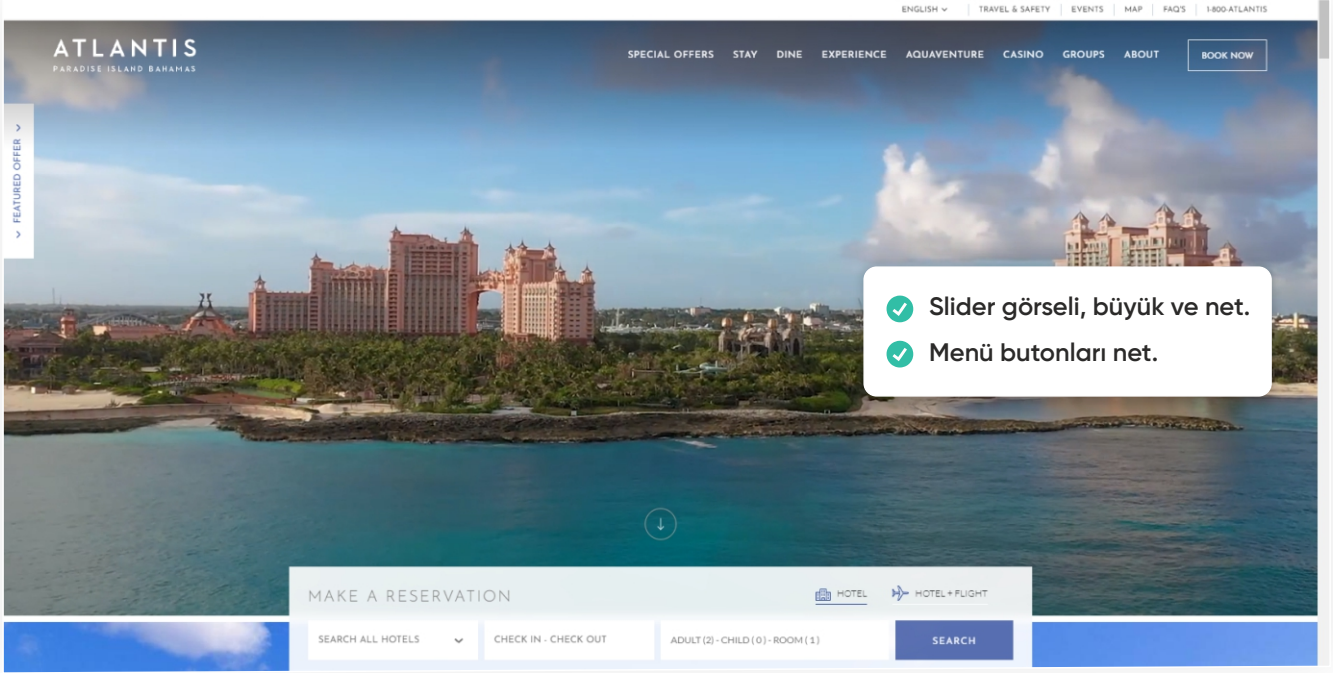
ENGLISH | TRAVEL & SAFETY | EVENTS | MAP | FAQ'S | 1-800-ATLANTIS

ATLANTIS
PARADISE ISLAND BAHAMAS

SPECIAL OFFERS STAY DINE EXPERIENCE AQUAVENTURE CASINO GROUPS ABOUT BOOK NOW

FEATURED OFFER

Slider görseli, büyük ve net.
Menü butonları net.

MAKE A RESERVATION
HOTEL
HOTEL + FLIGHT
SEARCH ALL HOTELS
CHECK IN - CHECK OUT
ADULT (2) - CHILD (0) - ROOM (1)
SEARCH